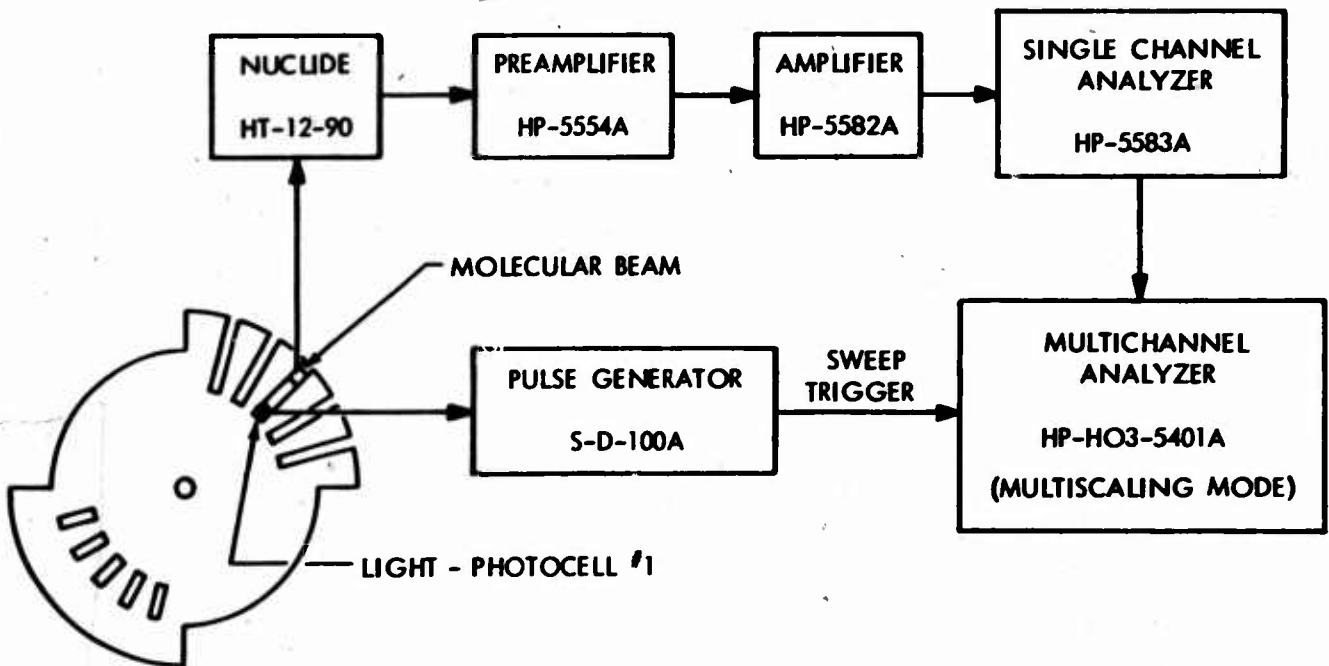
NUCLIDE
HT-12-90

PREAMPLIFIER
HP-5554A

AMPLIFIER
HP-5582A

SINGLE CHANNEL ANALYZER
HP-5583A

MOLECULAR BEAM

PULSE GENERATOR
S-D-100A

SWEEP TRIGGER

MULTICHANNEL ANALYZER
HP-HO3-5401A
(MULTISCALING MODE)

LIGHT - PHOTOCELL #1